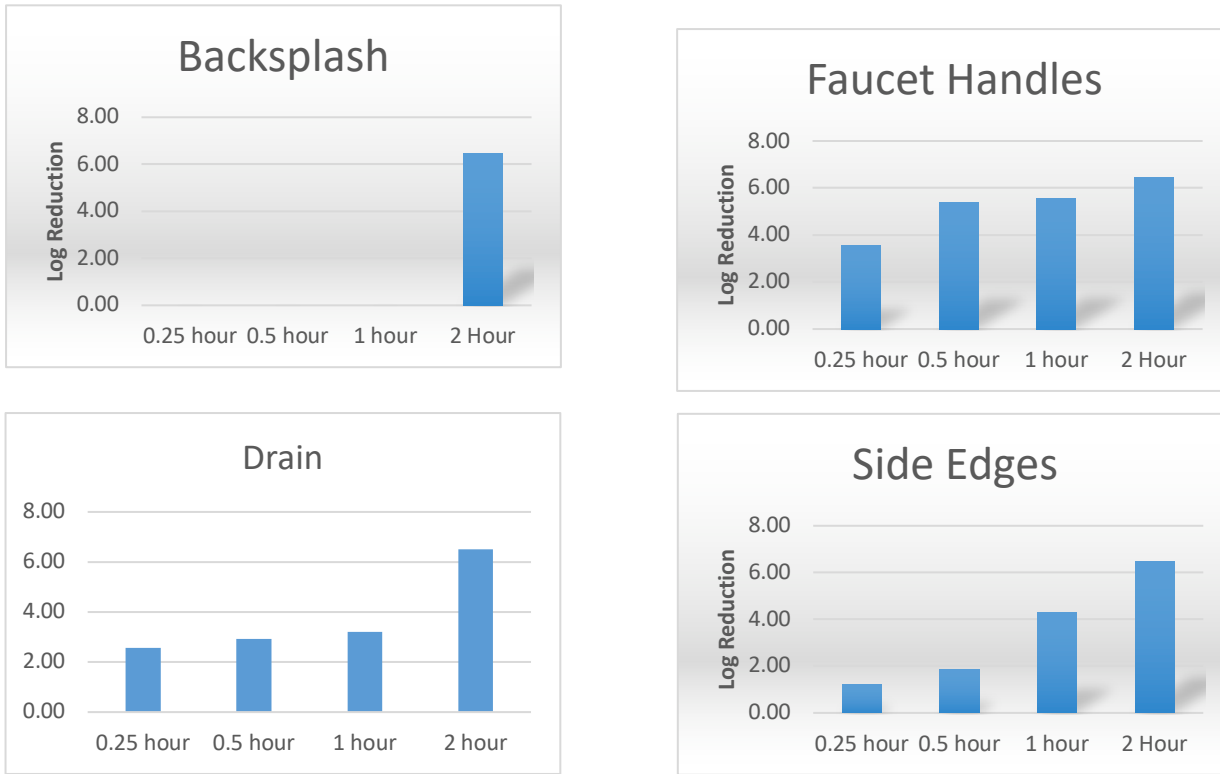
Backsplash

Log Reduction

8.00
6.00
4.00
2.00
0.00

0.25 hour 0.5 hour 1 hour 2 Hour

Faucet Handles

Log Reduction

8.00
6.00
4.00
2.00
0.00

0.25 hour 0.5 hour 1 hour 2 Hour

Drain

8.00
6.00
4.00
2.00
0.00

0.25 hour 0.5 hour 1 hour 2 hour

Side Edges

Log Reduction

8.00
6.00
4.00
2.00
0.00

0.25 hour 0.5 hour 1 hour 2 Hour